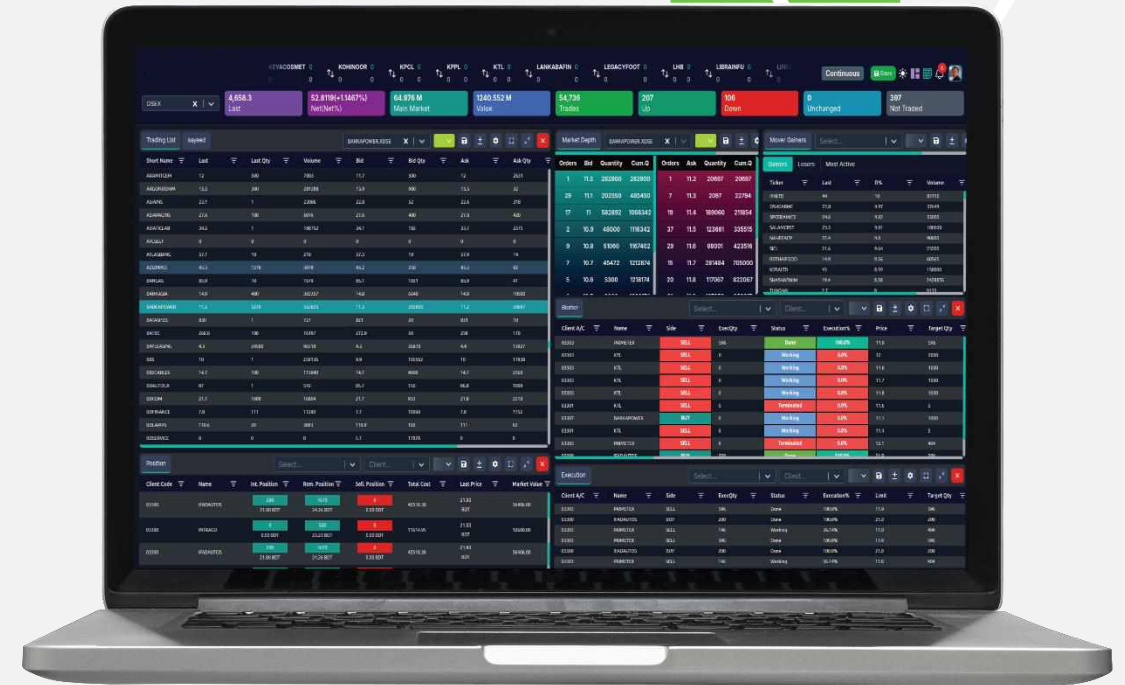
KEYACOSMET KOHINOOR KPCL KPPL KTL LANKABAFIN LEGACYFOOT LHB LIBRAINFU

Continuous

DSEX

4,658.3
Last

52.8118(+1.1467%)
Net(Net%)

64.976 M
Main Market

1240.552 M
Value

54,736
Trades

207
Up

106
Down

0
Unchanged

397
Not Traded

Trading List

Short Name | Last | Last Qty | Volume | Bid | Bid Qty | Ask | Ask Qty

Market Depth

Orders | Bid | Quantity | Cum.Q | Orders | Ask | Quantity | Cum.Q
1 | 11.2 | 282800 | 282800 | 1 | 11.2 | 20697 | 20697
29 | 11.1 | 202559 | 485450 | 11 | 11.3 | 2097 | 22794
17 | 11 | 582892 | 1068342 | 19 | 11.4 | 189060 | 211854
2 | 10.9 | 48000 | 1116342 | 37 | 11.5 | 123661 | 335515
9 | 10.8 | 51060 | 1167402 | 29 | 11.6 | 88001 | 423516
7 | 10.7 | 45472 | 1212874 | 18 | 11.7 | 281484 | 705000
5 | 10.6 | 5300 | 1218174 | 20 | 11.8 | 117067 | 822067

Mover Gainers

Gainers | Losers | Most Active

Ticker | Last | D% | Volume

Blotter

Client A/C | Name | Side | Exec.Qty | Status | Execution% | Price | Target Qty

Position

Client Code | Name | Int. Position | Rem. Position | Sell. Position | Total Cost | Last Price | Market Value

Execution

Client A/C | Name | Side | Exec.Qty | Status | Execution% | Limit | Target Qty